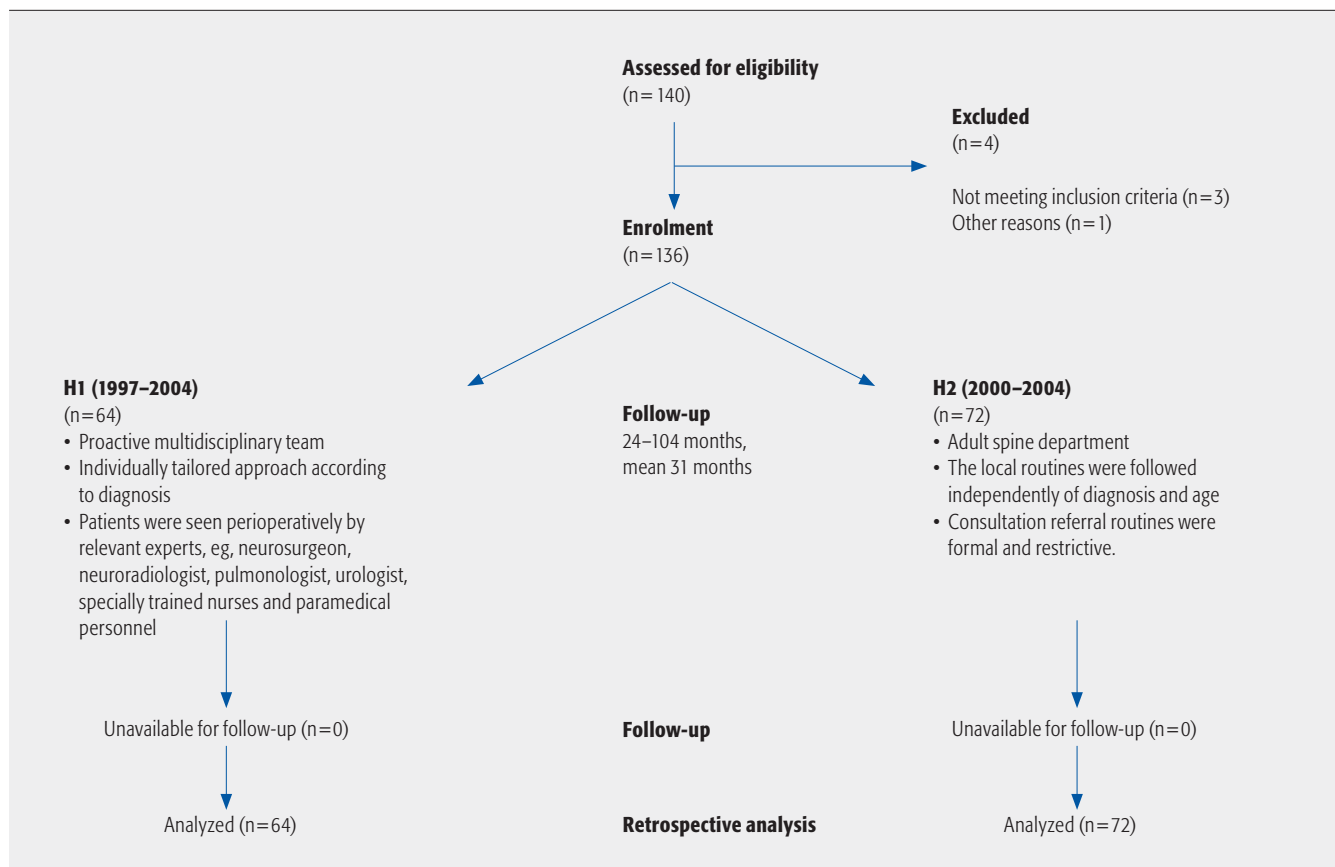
**Assessed for eligibility**
(n = 140)

**Excluded**
(n = 4)

Not meeting inclusion criteria (n = 3)
Other reasons (n = 1)

**Enrolment**
(n = 136)

**H1 (1997–2004)**
(n=64)
• Proactive multidisciplinary team
• Individually tailored approach according to diagnosis
• Patients were seen perioperatively by relevant experts, eg, neurosurgeon, neuroradiologist, pulmonologist, urologist, specially trained nurses and paramedical personnel

**Follow-up**
24–104 months,
mean 31 months

**H2 (2000–2004)**
(n=72)
• Adult spine department
• The local routines were followed independently of diagnosis and age
• Consultation referral routines were formal and restrictive.

Unavailable for follow-up (n=0)

**Follow-up**

Unavailable for follow-up (n=0)

Analyzed (n=64)

**Retrospective analysis**

Analyzed (n=72)